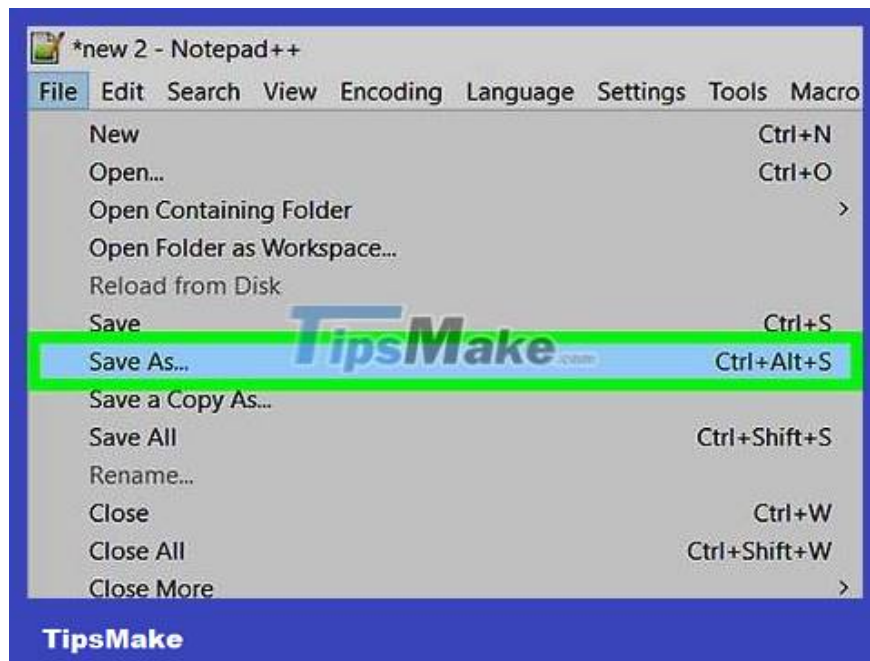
*new 2 - Notepad++

File Edit Search View Encoding Language Settings Tools Macro

New Ctrl+N
Open... Ctrl+O
Open Containing Folder >
Open Folder as Workspace...
Reload from Disk
Save Ctrl+S
Save As... Ctrl+Alt+S
Save a Copy As...
Save All Ctrl+Shift+S
Rename...
Close Ctrl+W
Close All Ctrl+Shift+W
Close More >

TipsMake.com

TipsMake